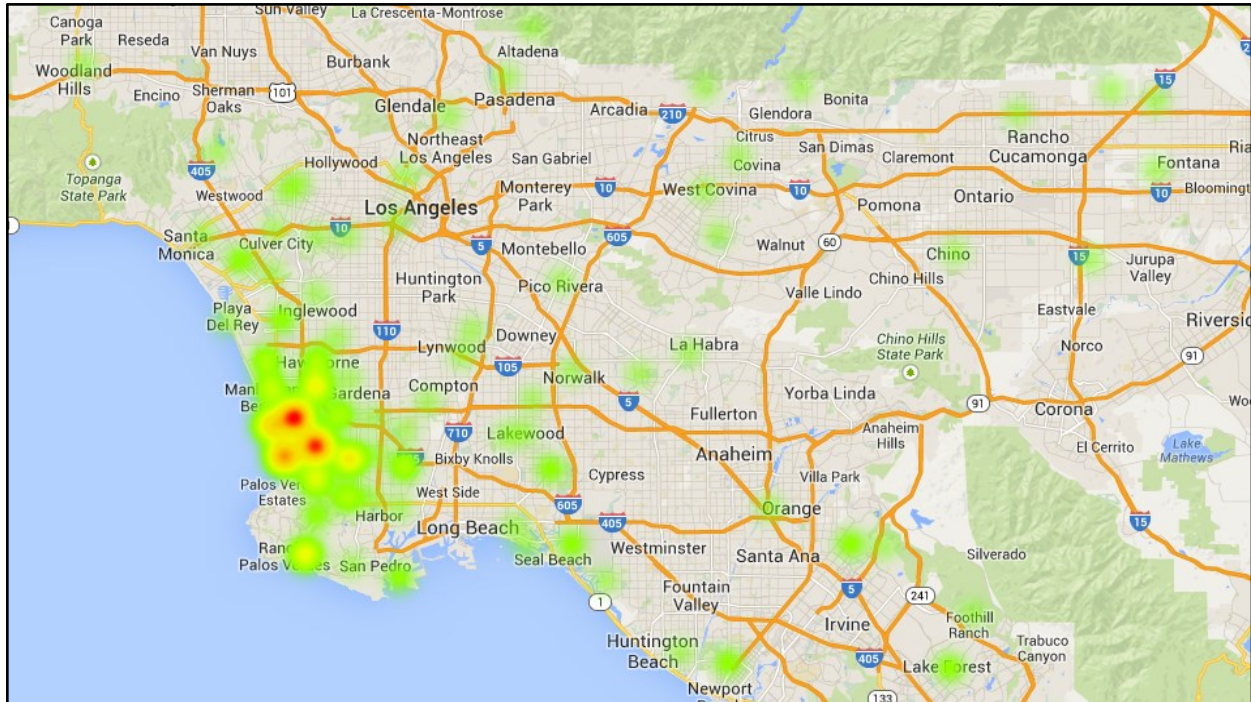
Sun Valley
La Crescenta-Montrose
Canoga Park
Reseda
Van Nuys
Altadena
Burbank
Woodland Hills
Encino
Sherman Oaks
101
Glendale
Pasadena
Arcadia
210
Glendora
Bonita
15
Northeast Los Angeles
Citrus
San Dimas
Rancho Cucamonga
Hollywood
San Gabriel
Covina
Claremont
Fontana
405
Topanga State Park
Westwood
Monterey Park
10
West Covina
10
Pomona
Ontario
10
Bloomingt
Los Angeles
Santa Monica
Culver City
10
5
Montebello
605
Walnut
60
Chino
15
Jurupa Valley
Huntington Park
Pico Rivera
Chino Hills
Valle Lindo
Playa Del Rey
Inglewood
110
Downey
Eastvale
Riversi
Lynwood
105
La Habra
Chino Hills State Park
Norco
91
Hawthorne
Gardena
Compton
Norwalk
Yorba Linda
5
91
Corona
Fullerton
Woo
Anaheim Hills
710
Lakewood
Anaheim
El Cerrito
Lake Mathews
Bixby Knolls
Cypress
Villa Park
Palos Verdes Estates
West Side
605
Orange
Harbor
Long Beach
405
15
Westminster
Santa Ana
Silverado
Rancho Palos Verdes
San Pedro
Seal Beach
5
241
1
Fountain Valley
Foothill Ranch
Irvine
Trabuco Canyon
Huntington Beach
405
Lake Forest
Newport
133